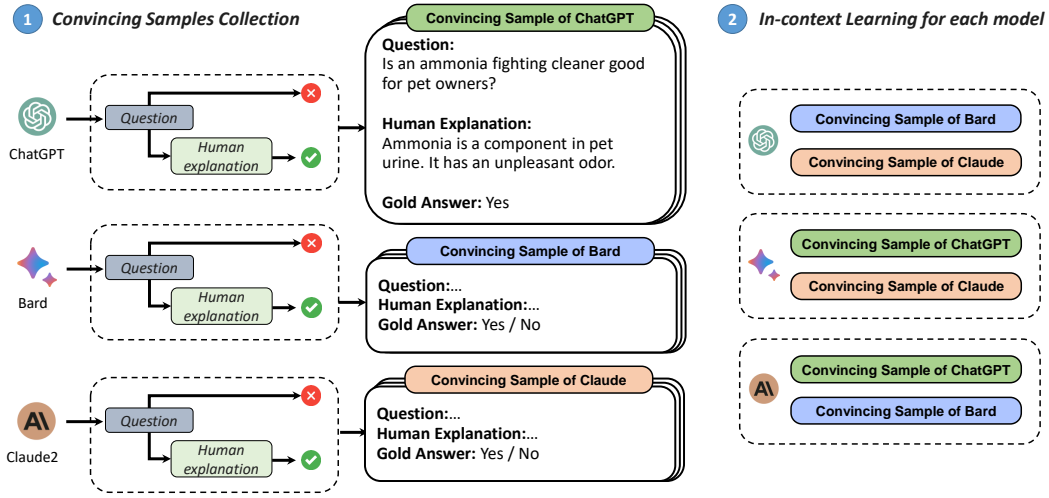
1 Convincing Samples Collection

ChatGPT

Question

Human explanation

Convincing Sample of ChatGPT

Question:
Is an ammonia fighting cleaner good for pet owners?

Human Explanation:
Ammonia is a component in pet urine. It has an unpleasant odor.

Gold Answer: Yes

Bard

Question

Human explanation

Convincing Sample of Bard

Question:...
Human Explanation:...
Gold Answer: Yes / No

Claude2

Question

Human explanation

Convincing Sample of Claude

Question:...
Human Explanation:...
Gold Answer: Yes / No

2 In-context Learning for each model

Convincing Sample of Bard
Convincing Sample of Claude

Convincing Sample of ChatGPT
Convincing Sample of Claude

Convincing Sample of ChatGPT
Convincing Sample of Bard